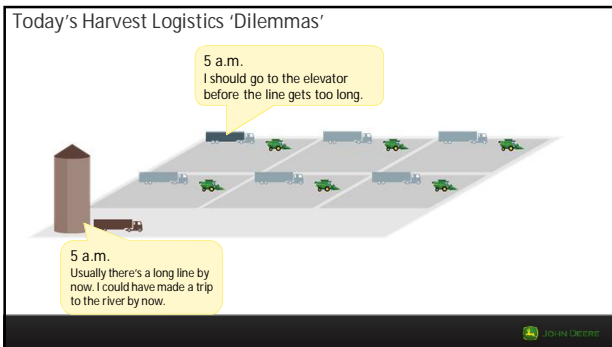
Today's Harvest Logistics 'Dilemmas'

5 a.m.
I should go to the elevator before the line gets too long.

5 a.m.
Usually there's a long line by now. I could have made a trip to the river by now.

JOHN DEERE